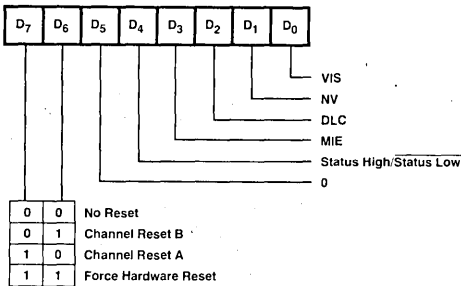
| $D_7$ | $D_6$ | $D_5$ | $D_4$ | $D_3$ | $D_2$ | $D_1$ | $D_0$ |
|---|---|---|---|---|---|---|---|

VIS
NV
DLC
MIE
Status High/$\overline{\text{Status Low}}$
0

| | | |
|---|---|---|
| 0 | 0 | No Reset |
| 0 | 1 | Channel Reset B |
| 1 | 0 | Channel Reset A |
| 1 | 1 | Force Hardware Reset |